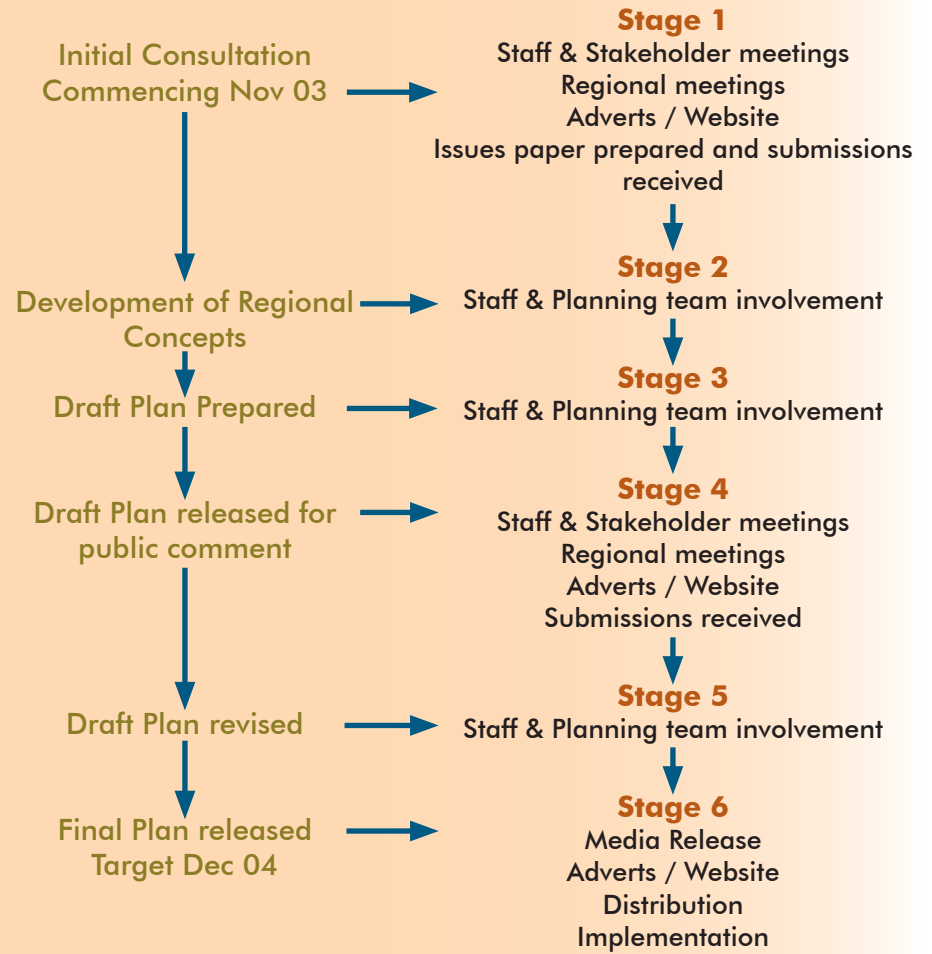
Initial Consultation Commencing Nov 03

Stage 1
Staff & Stakeholder meetings
Regional meetings
Adverts / Website
Issues paper prepared and submissions received

Development of Regional Concepts

Stage 2
Staff & Planning team involvement

Draft Plan Prepared

Stage 3
Staff & Planning team involvement

Draft Plan released for public comment

Stage 4
Staff & Stakeholder meetings
Regional meetings
Adverts / Website
Submissions received

Draft Plan revised

Stage 5
Staff & Planning team involvement

Final Plan released Target Dec 04

Stage 6
Media Release
Adverts / Website
Distribution
Implementation